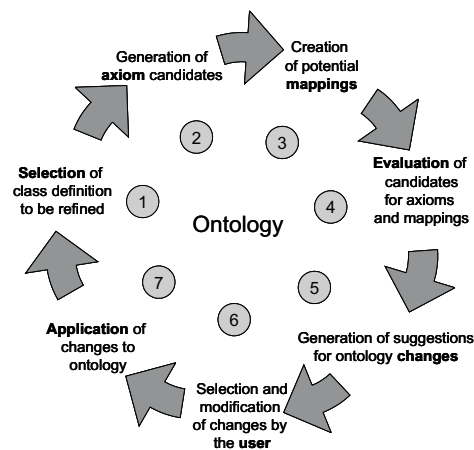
Generation of **axiom** candidates

Creation of potential **mappings**

**Evaluation** of candidates for axioms and mappings

Generation of suggestions for ontology **changes**

Selection and modification of changes by the **user**

**Application** of changes to ontology

**Selection** of class definition to be refined

1

2

3

4

5

6

7

Ontology